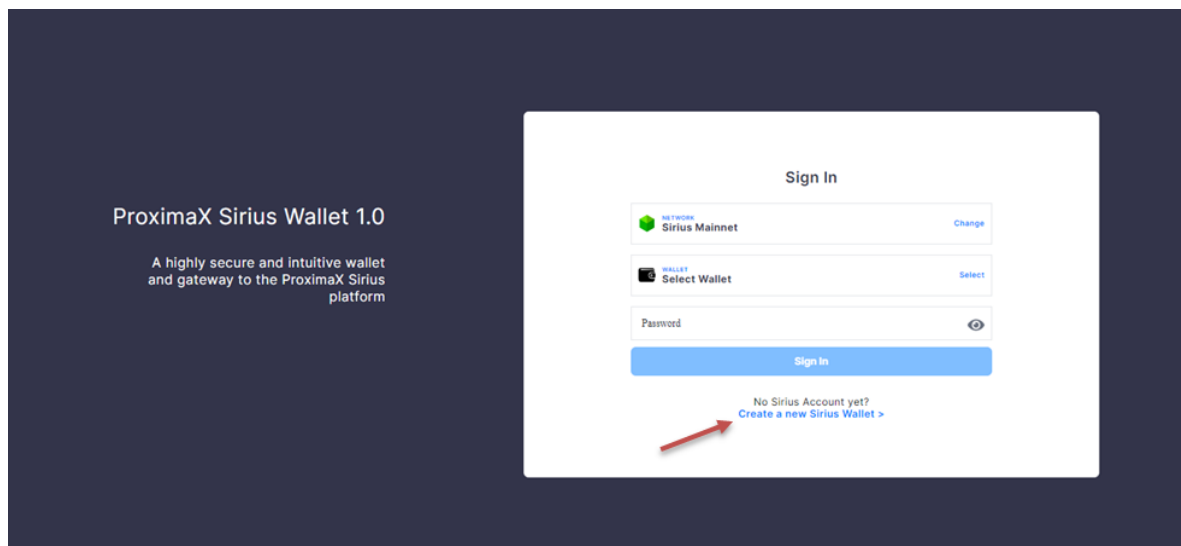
ProximaX Sirius Wallet 1.0

A highly secure and intuitive wallet and gateway to the ProximaX Sirius platform

Sign In

NETWORK
Sirius Mainnet
Change

WALLET
Select Wallet
Select

Password

Sign In

No Sirius Account yet?
Create a new Sirius Wallet >